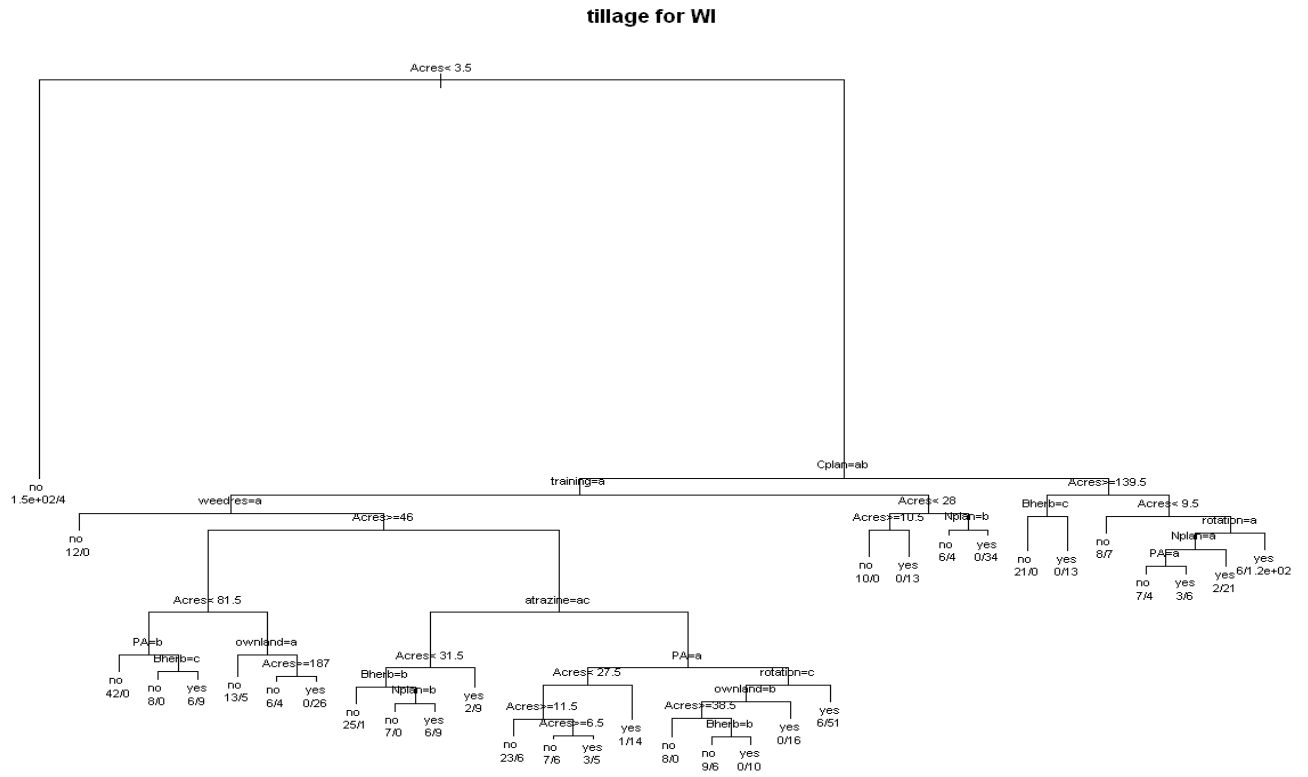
tillage for WI

Acres< 3.5

no
1.5e+02/4

Cplan=ab

training=a

Acres>=139.5

weedres=a

Acres< 28

Bherb=c

Acres< 9.5

no
12/0

Acres>=46

Acres>=10.5

Nplan=b

rotation=a

no
8/7

Nplan=a

no
6/4

yes
0/34

no
10/0

yes
0/13

no
21/0

yes
0/13

PA=a

yes
6/1.2e+02

yes
2/21

no
7/4

yes
3/6

Acres< 81.5

atrazine=ac

PA=b

Bherb=c

ownland=a

Acres>=187

no
42/0

no
8/0

yes
6/9

no
13/5

no
6/4

yes
0/26

Acres< 31.5

PA=a

Bherb=b

Nplan=b

yes
2/9

no
25/1

no
7/0

yes
6/9

Acres< 27.5

rotation=c

Acres>=11.5

Acres>=6.5

yes
1/14

no
23/6

no
7/6

yes
3/5

ownland=b

yes
6/51

Acres>=38.5

Bherb=b

yes
0/16

no
8/0

no
9/6

yes
0/10